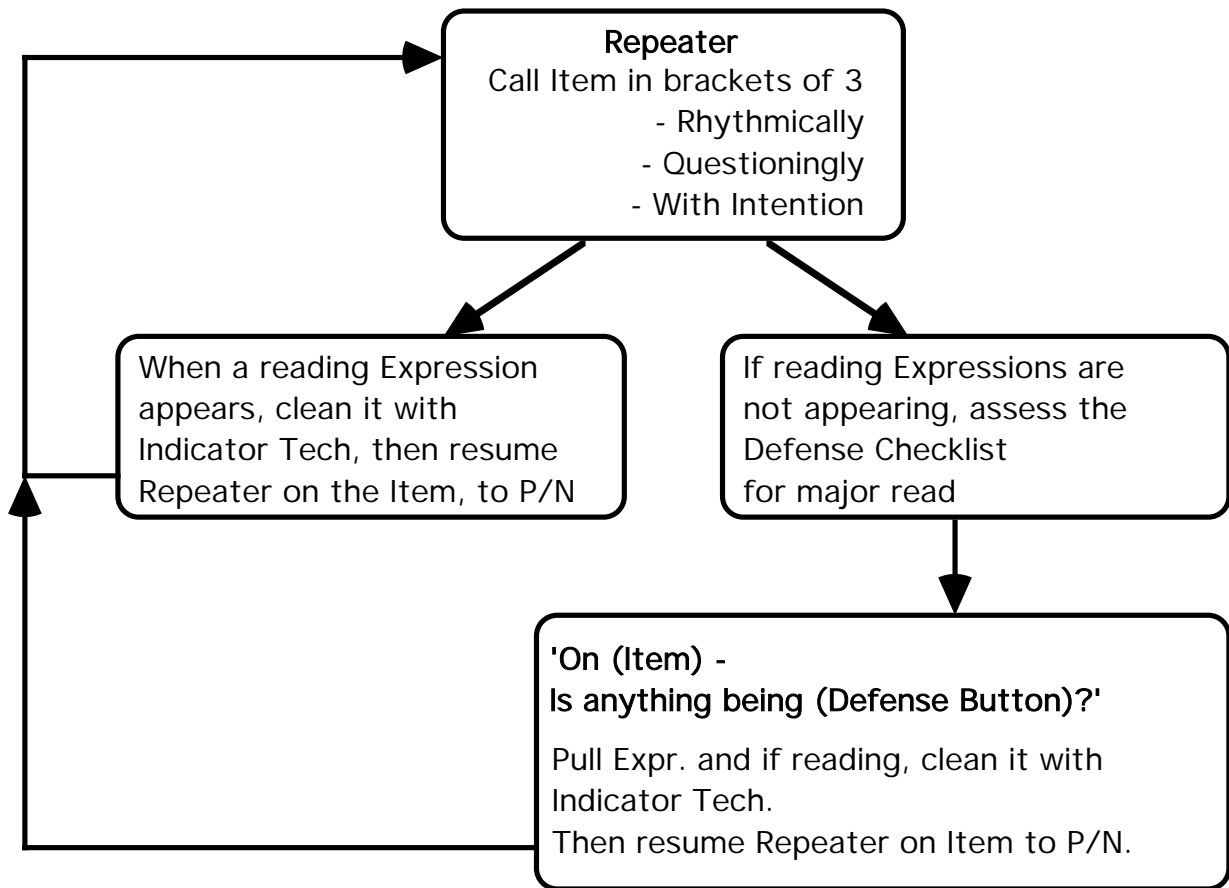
Repeater
Call Item in brackets of 3
- Rhythmically
- Questioningly
- With Intention

When a reading Expression appears, clean it with Indicator Tech, then resume Repeater on the Item, to P/N

If reading Expressions are not appearing, assess the Defense Checklist for major read

'On (Item) -
Is anything being (Defense Button)?'

Pull Expr. and if reading, clean it with Indicator Tech.
Then resume Repeater on Item to P/N.